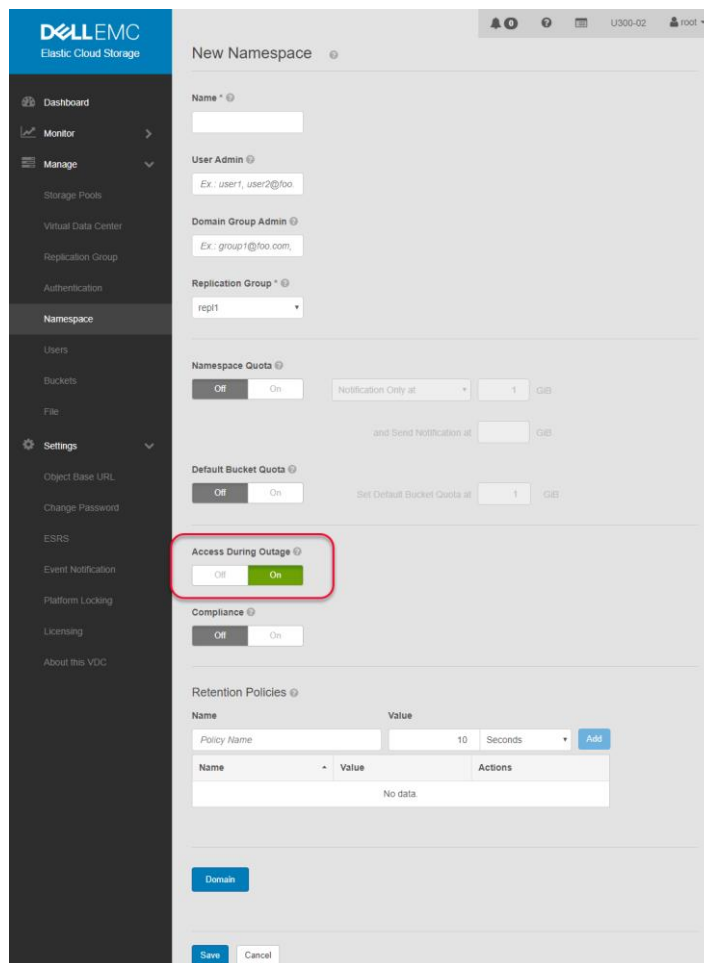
DELLEMC
Elastic Cloud Storage

Dashboard
Monitor
Manage
Storage Pools
Virtual Data Center
Replication Group
Authentication
Namespace
Users
Buckets
File
Settings
Object Base URL
Change Password
ESRS
Event Notification
Platform Locking
Licensing
About this VDC

0 U300-02 root

New Namespace

Name *

User Admin
Ex.: user1, user2@foo.

Domain Group Admin
Ex.: group1@foo.com,

Replication Group *
repl1

Namespace Quota
Off On
Notification Only at 1 GiB
and Send Notification at GiB

Default Bucket Quota
Off On
Set Default Bucket Quota at 1 GiB

Access During Outage
Off On

Compliance
Off On

Retention Policies
Name Value
Policy Name 10 Seconds Add

| Name | Value | Actions |
|---|---|---|
| No data. | | |

Domain

Save Cancel